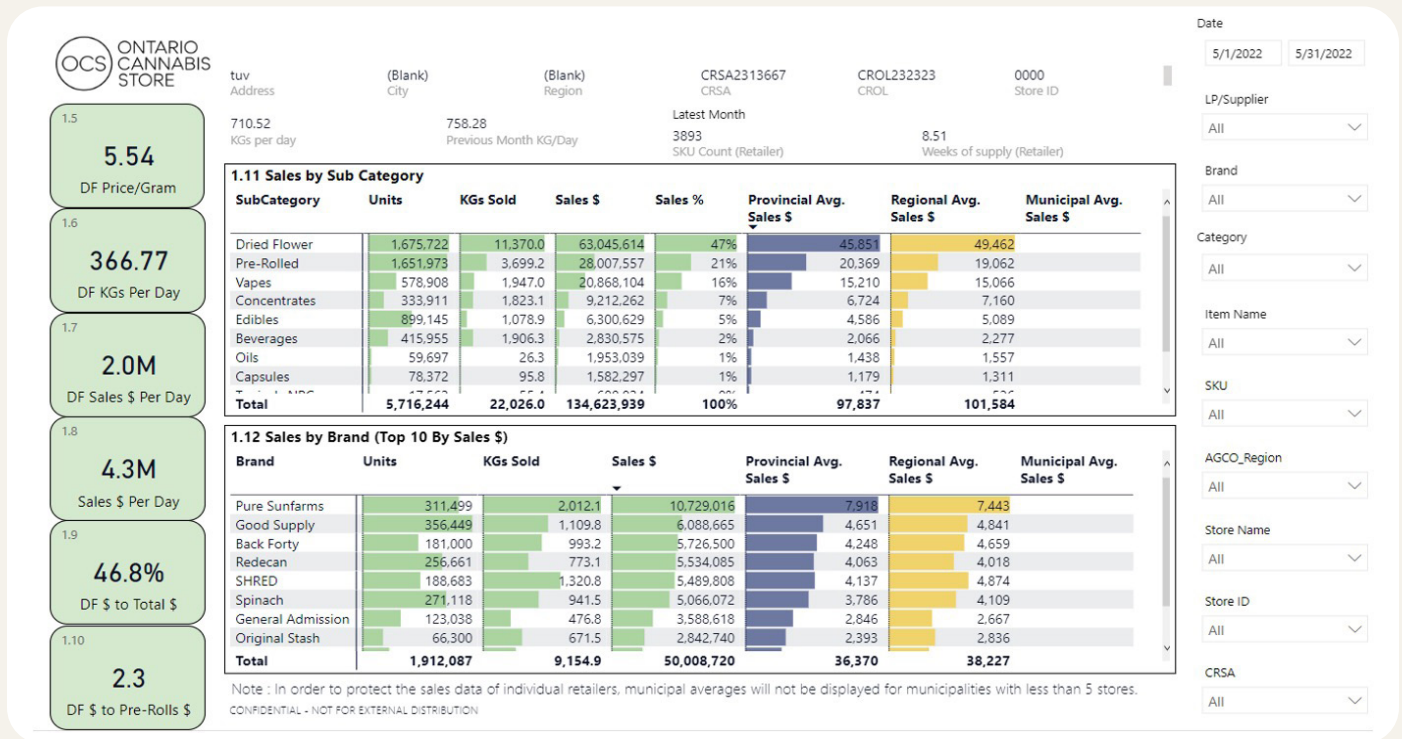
OCS ONTARIO CANNABIS STORE

1.5
5.54
DF Price/Gram

1.6
366.77
DF KGs Per Day

1.7
2.0M
DF Sales $ Per Day

1.8
4.3M
Sales $ Per Day

1.9
46.8%
DF $ to Total $

1.10
2.3
DF $ to Pre-Rolls $

tuv
Address

(Blank)
City

(Blank)
Region

CRSA2313667
CRSA

CROL232323
CROL

0000
Store ID

710.52
KGs per day

758.28
Previous Month KG/Day

Latest Month
3893
SKU Count (Retailer)

8.51
Weeks of supply (Retailer)

1.11 Sales by Sub Category

| SubCategory | Units | KGs Sold | Sales $ | Sales % | Provincial Avg. Sales $ | Regional Avg. Sales $ | Municipal Avg. Sales $ |
|---|---|---|---|---|---|---|---|
| Dried Flower | 1,675,722 | 11,370.0 | 63,045,614 | 47% | 45,851 | 49,462 | |
| Pre-Rolled | 1,651,973 | 3,699.2 | 28,007,557 | 21% | 20,369 | 19,062 | |
| Vapes | 578,908 | 1,947.0 | 20,868,104 | 16% | 15,210 | 15,066 | |
| Concentrates | 333,911 | 1,823.1 | 9,212,262 | 7% | 6,724 | 7,160 | |
| Edibles | 899,145 | 1,078.9 | 6,300,629 | 5% | 4,586 | 5,089 | |
| Beverages | 415,955 | 1,906.3 | 2,830,575 | 2% | 2,066 | 2,277 | |
| Oils | 59,697 | 26.3 | 1,953,039 | 1% | 1,438 | 1,557 | |
| Capsules | 78,372 | 95.8 | 1,582,297 | 1% | 1,179 | 1,311 | |
| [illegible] | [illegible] | | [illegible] | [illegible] | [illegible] | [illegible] | |
| Total | 5,716,244 | 22,026.0 | 134,623,939 | 100% | 97,837 | 101,584 | |

1.12 Sales by Brand (Top 10 By Sales $)

| Brand | Units | KGs Sold | Sales $ | Provincial Avg. Sales $ | Regional Avg. Sales $ | Municipal Avg. Sales $ |
|---|---|---|---|---|---|---|
| Pure Sunfarms | 311,499 | 2,012.1 | 10,729,016 | 7,918 | 7,443 | |
| Good Supply | 356,449 | 1,109.8 | 6,088,665 | 4,651 | 4,841 | |
| Back Forty | 181,000 | 993.2 | 5,726,500 | 4,248 | 4,659 | |
| Redecan | 256,661 | 773.1 | 5,534,085 | 4,063 | 4,018 | |
| SHRED | 188,683 | 1,320.8 | 5,489,808 | 4,137 | 4,874 | |
| Spinach | 271,118 | 941.5 | 5,066,072 | 3,786 | 4,109 | |
| General Admission | 123,038 | 476.8 | 3,588,618 | 2,846 | 2,667 | |
| Original Stash | 66,300 | 671.5 | 2,842,740 | 2,393 | 2,836 | |
| Total | 1,912,087 | 9,154.9 | 50,008,720 | 36,370 | 38,227 | |

Note : In order to protect the sales data of individual retailers, municipal averages will not be displayed for municipalities with less than 5 stores.
CONFIDENTIAL - NOT FOR EXTERNAL DISTRIBUTION

Date
5/1/2022
5/31/2022

LP/Supplier
All

Brand
All

Category
All

Item Name
All

SKU
All

AGCO_Region
All

Store Name
All

Store ID
All

CRSA
All